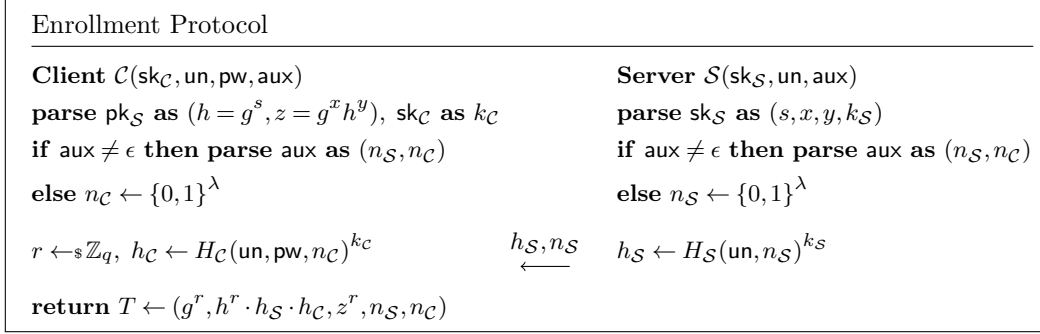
Enrollment Protocol

**Client** $\mathcal{C}(\mathsf{sk}_{\mathcal{C}}, \mathsf{un}, \mathsf{pw}, \mathsf{aux})$
**parse** $\mathsf{pk}_{\mathcal{S}}$ **as** $(h = g^s, z = g^x h^y)$, $\mathsf{sk}_{\mathcal{C}}$ **as** $k_{\mathcal{C}}$
**if** $\mathsf{aux} \neq \epsilon$ **then parse** $\mathsf{aux}$ **as** $(n_{\mathcal{S}}, n_{\mathcal{C}})$
**else** $n_{\mathcal{C}} \leftarrow \{0,1\}^{\lambda}$

$r \leftarrow_{\$} \mathbb{Z}_q,\ h_{\mathcal{C}} \leftarrow H_{\mathcal{C}}(\mathsf{un}, \mathsf{pw}, n_{\mathcal{C}})^{k_{\mathcal{C}}}$

**return** $T \leftarrow (g^r, h^r \cdot h_{\mathcal{S}} \cdot h_{\mathcal{C}}, z^r, n_{\mathcal{S}}, n_{\mathcal{C}})$

$\xleftarrow{h_{\mathcal{S}}, n_{\mathcal{S}}}$

**Server** $\mathcal{S}(\mathsf{sk}_{\mathcal{S}}, \mathsf{un}, \mathsf{aux})$
**parse** $\mathsf{sk}_{\mathcal{S}}$ **as** $(s, x, y, k_{\mathcal{S}})$
**if** $\mathsf{aux} \neq \epsilon$ **then parse** $\mathsf{aux}$ **as** $(n_{\mathcal{S}}, n_{\mathcal{C}})$
**else** $n_{\mathcal{S}} \leftarrow \{0,1\}^{\lambda}$

$h_{\mathcal{S}} \leftarrow H_{\mathcal{S}}(\mathsf{un}, n_{\mathcal{S}})^{k_{\mathcal{S}}}$